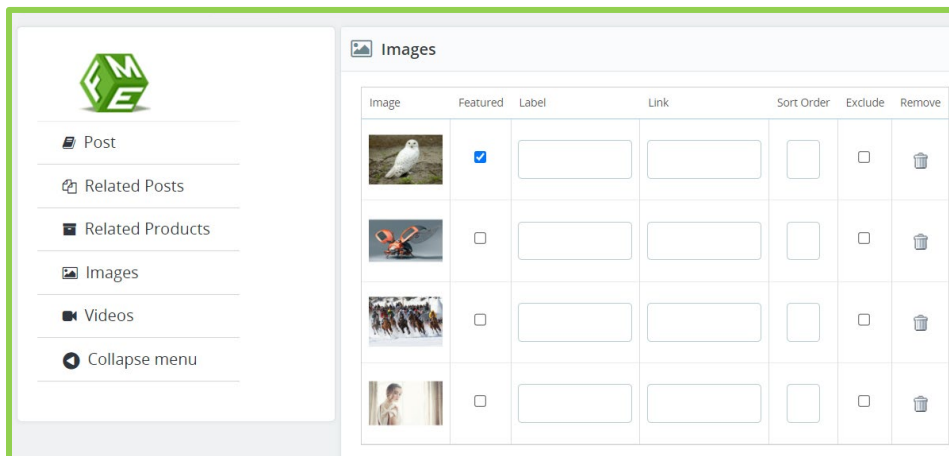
FME

Post

Related Posts

Related Products

Images

Videos

Collapse menu

Images

| Image | Featured | Label | Link | Sort Order | Exclude | Remove |
|---|---|---|---|---|---|---|
| | ☑ | | | | ☐ | |
| | ☐ | | | | ☐ | |
| | ☐ | | | | ☐ | |
| | ☐ | | | | ☐ | |